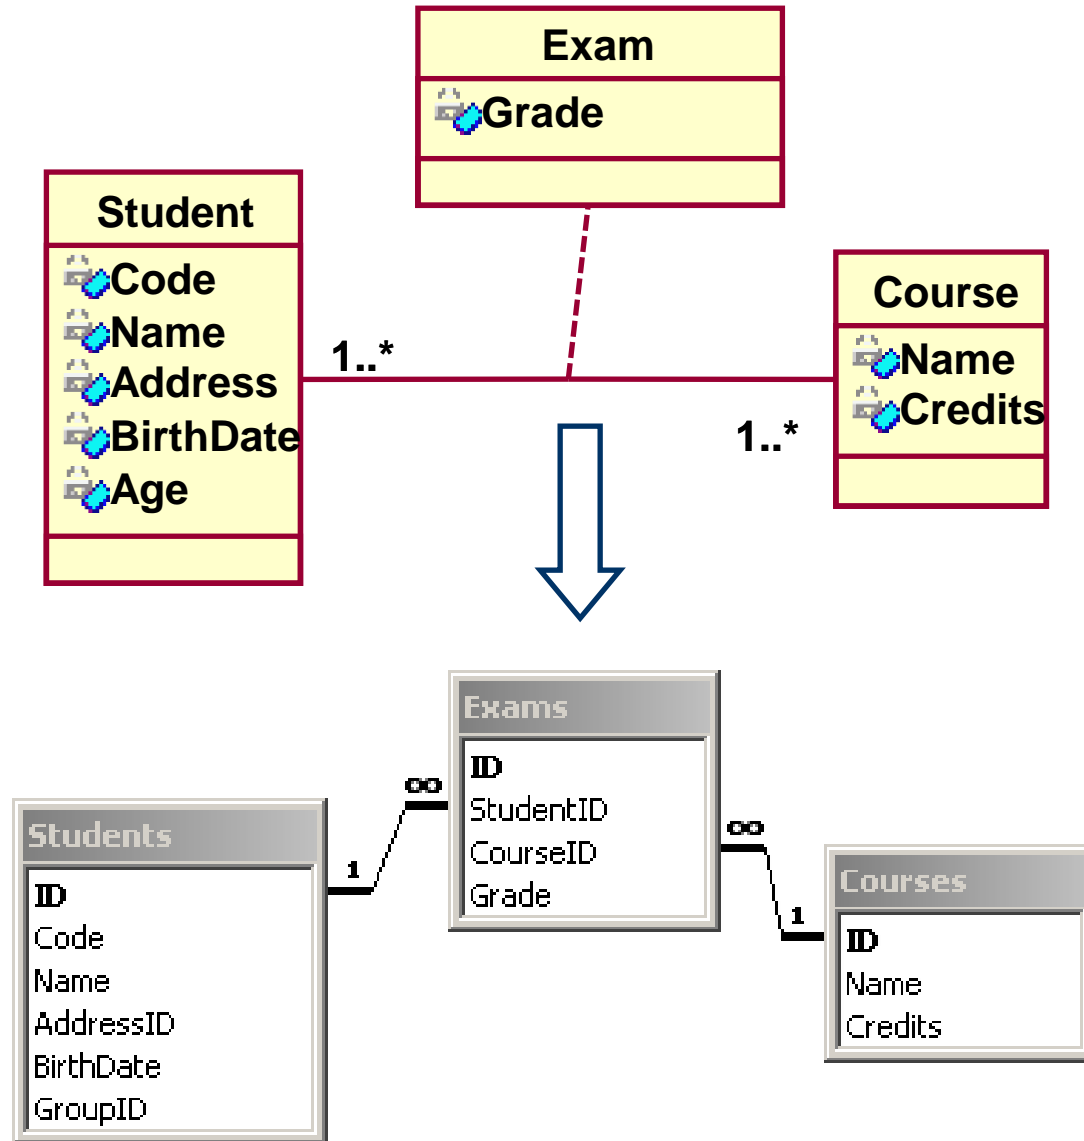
Exam
Grade

Student
Code
Name
Address
BirthDate
Age

1..*

Course
Name
Credits

1..*

Exams
ID
StudentID
CourseID
Grade

Students
ID
Code
Name
AddressID
BirthDate
GroupID

Courses
ID
Name
Credits

1
∞
∞
1